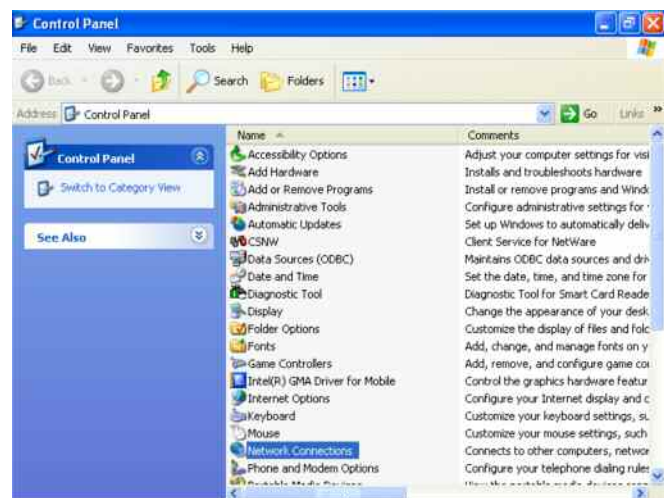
Control Panel

File Edit View Favorites Tools Help

Back Search Folders

Address Control Panel Go Links »

Control Panel

Switch to Category View

See Also

| Name | Comments |
|---|---|
| Accessibility Options | Adjust your computer settings for visi |
| Add Hardware | Installs and troubleshoots hardware |
| Add or Remove Programs | Install or remove programs and Wind |
| Administrative Tools | Configure administrative settings for |
| Automatic Updates | Set up Windows to automatically deliv |
| CSNW | Client Service for NetWare |
| Data Sources (ODBC) | Maintains ODBC data sources and dri |
| Date and Time | Set the date, time, and time zone for |
| Diagnostic Tool | Diagnostic Tool for Smart Card Reade |
| Display | Change the appearance of your desk |
| Folder Options | Customize the display of files and folc |
| Fonts | Add, change, and manage fonts on y |
| Game Controllers | Add, remove, and configure game co |
| Intel(R) GMA Driver for Mobile | Control the graphics hardware featur |
| Internet Options | Configure your Internet display and c |
| Keyboard | Customize your keyboard settings, su |
| Mouse | Customize your mouse settings, such |
| Network Connections | Connects to other computers, networ |
| Phone and Modem Options | Configure your telephone dialing rules |
| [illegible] | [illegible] |